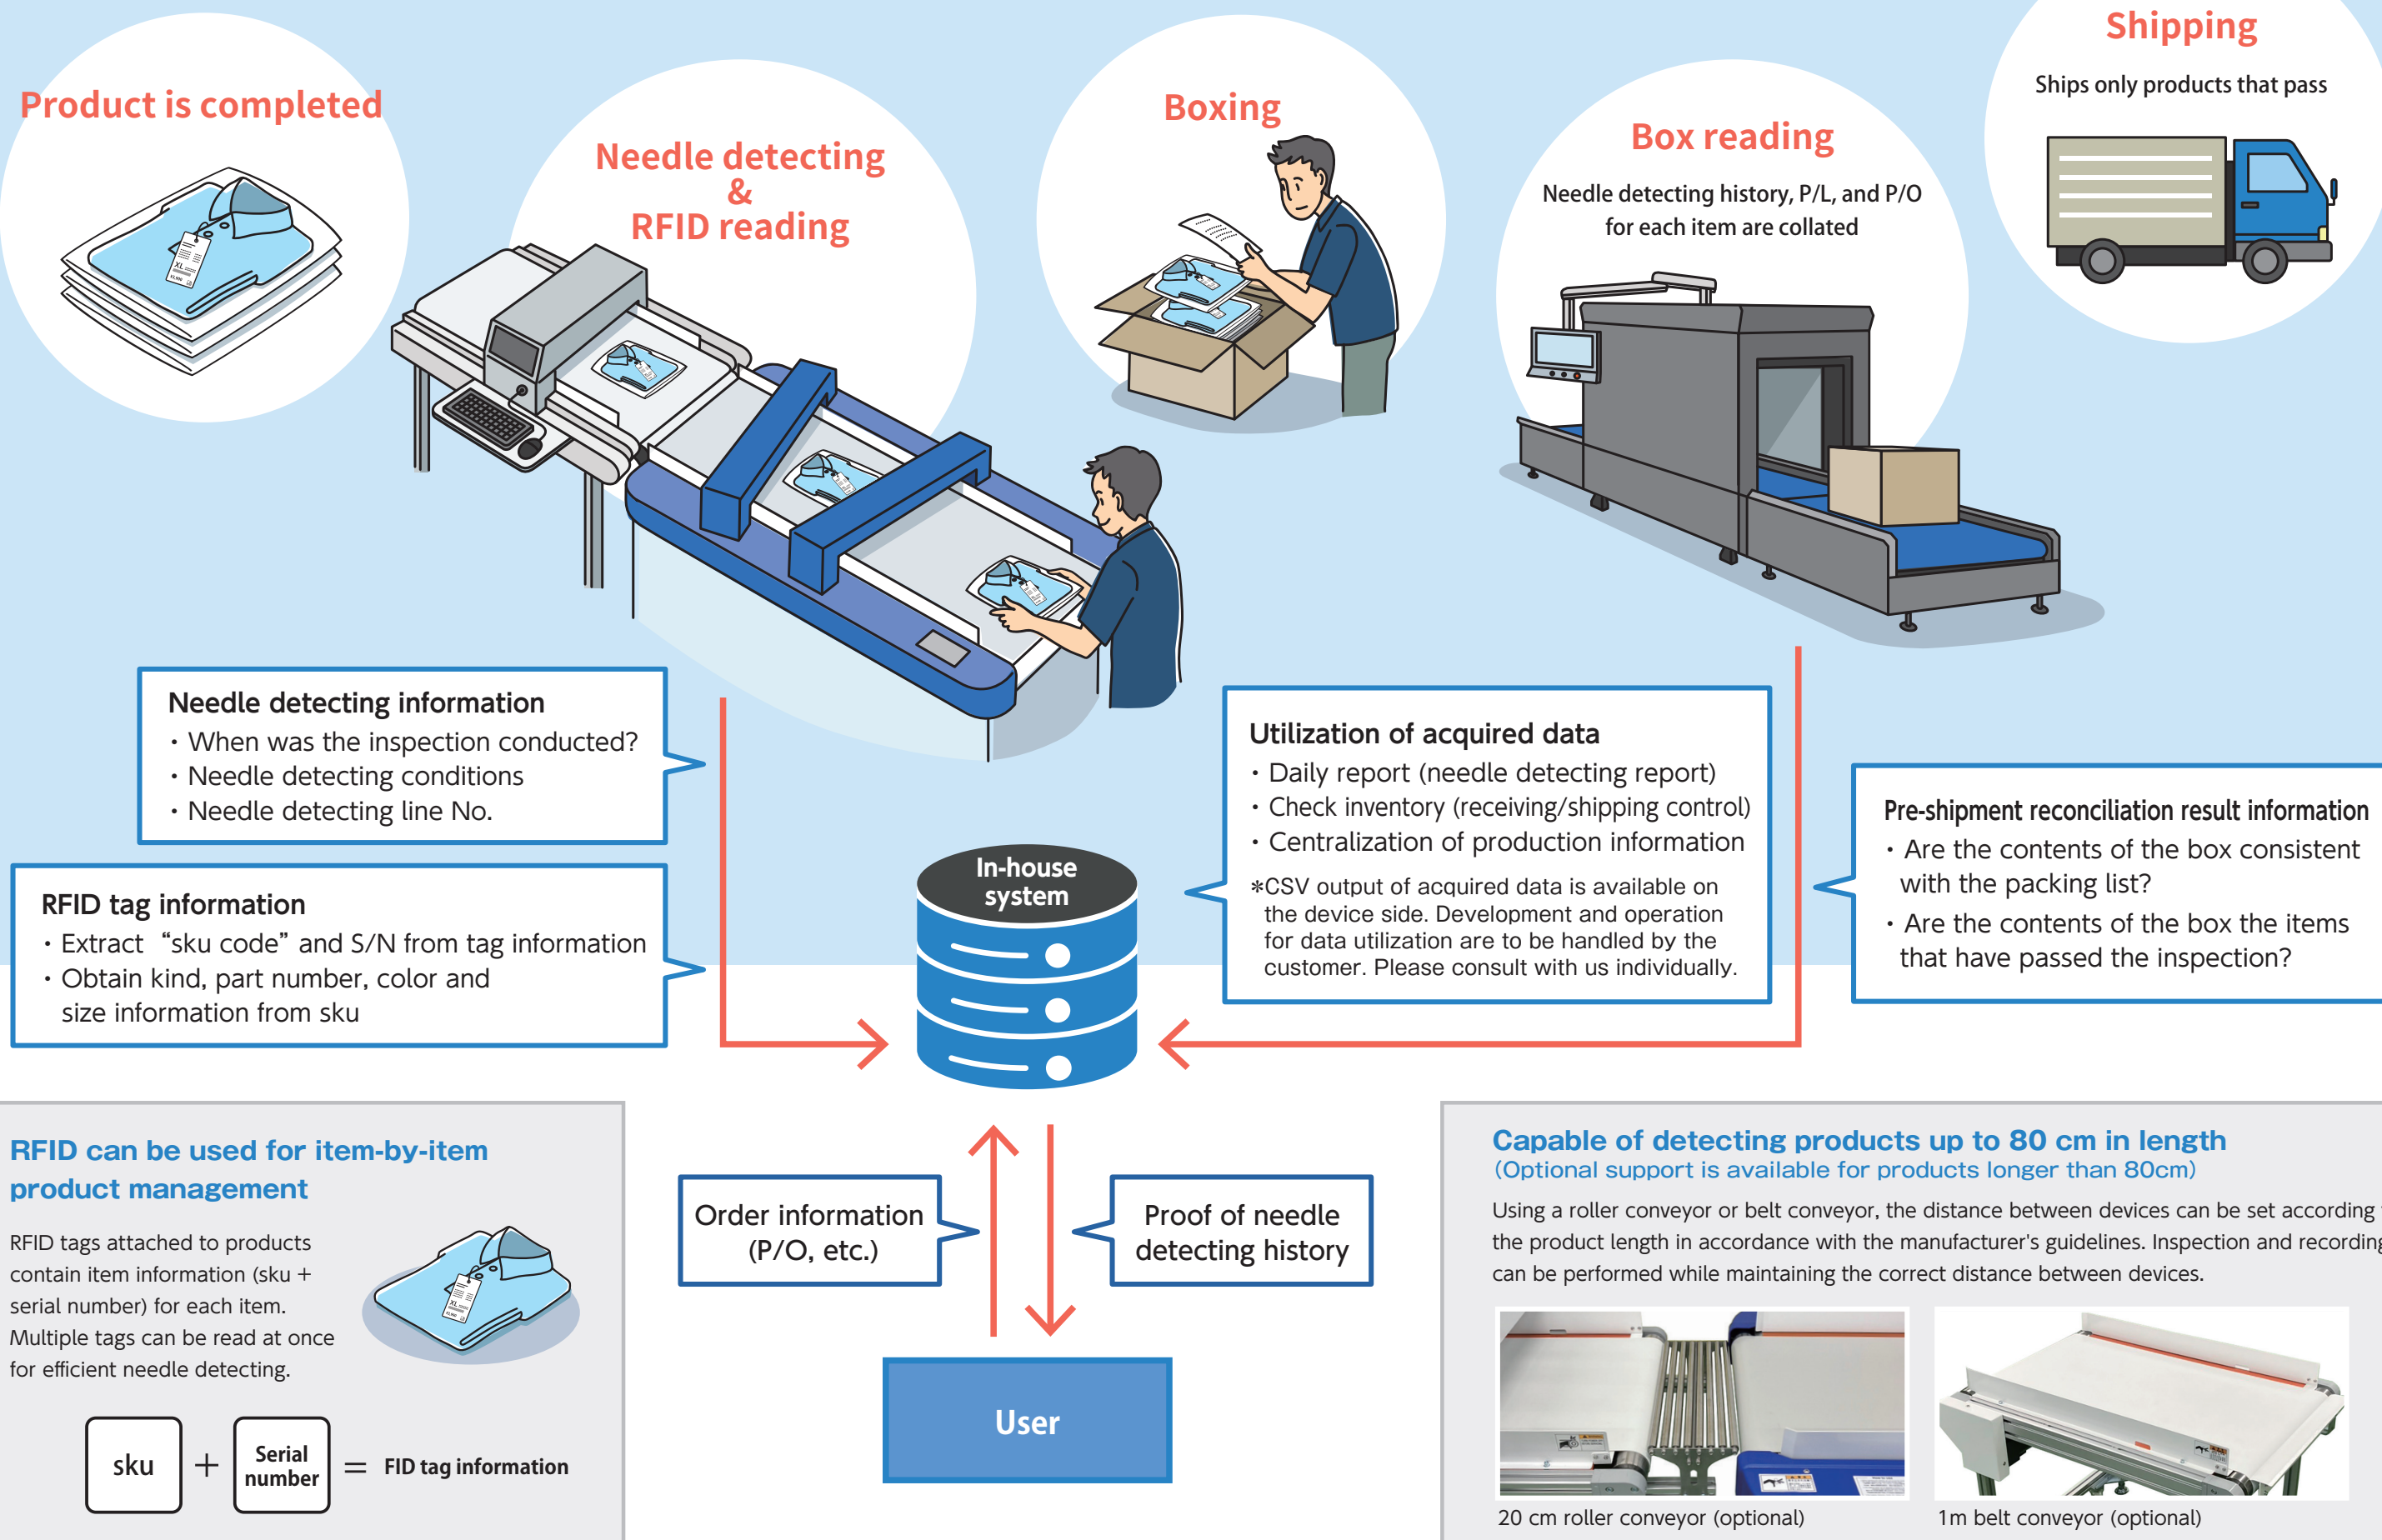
Product is completed

Needle detecting & RFID reading

Boxing

Box reading

Needle detecting history, P/L, and P/O for each item are collated

Shipping

Ships only products that pass

Needle detecting information
・When was the inspection conducted?
・Needle detecting conditions
・Needle detecting line No.

RFID tag information
・Extract "sku code" and S/N from tag information
・Obtain kind, part number, color and size information from sku

In-house system

Utilization of acquired data
・Daily report (needle detecting report)
・Check inventory (receiving/shipping control)
・Centralization of production information
*CSV output of acquired data is available on the device side. Development and operation for data utilization are to be handled by the customer. Please consult with us individually.

Pre-shipment reconciliation result information
・Are the contents of the box consistent with the packing list?
・Are the contents of the box the items that have passed the inspection?

RFID can be used for item-by-item product management

RFID tags attached to products contain item information (sku + serial number) for each item. Multiple tags can be read at once for efficient needle detecting.

sku + Serial number = FID tag information

Order information (P/O, etc.)

Proof of needle detecting history

User

Capable of detecting products up to 80 cm in length
(Optional support is available for products longer than 80cm)

Using a roller conveyor or belt conveyor, the distance between devices can be set according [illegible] the product length in accordance with the manufacturer's guidelines. Inspection and recording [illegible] can be performed while maintaining the correct distance between devices.

20 cm roller conveyor (optional)

1m belt conveyor (optional)